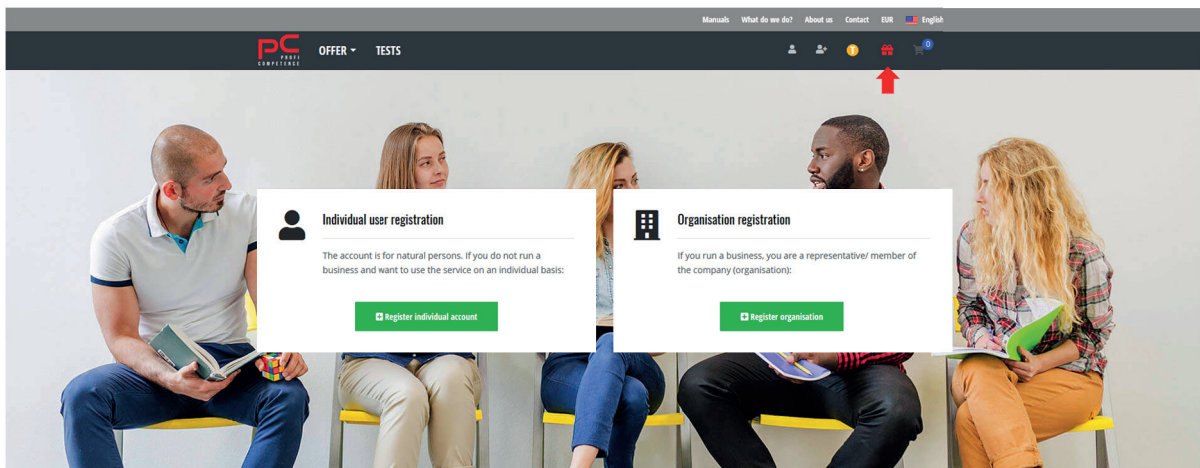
Manuals What do we do? About us Contact EUR English

PC PROFI COMPETENCE OFFER TESTS

0

Individual user registration

The account is for natural persons. If you do not run a business and want to use the service on an individual basis:

Register individual account

Organisation registration

If you run a business, you are a representative/ member of the company (organisation):

Register organisation